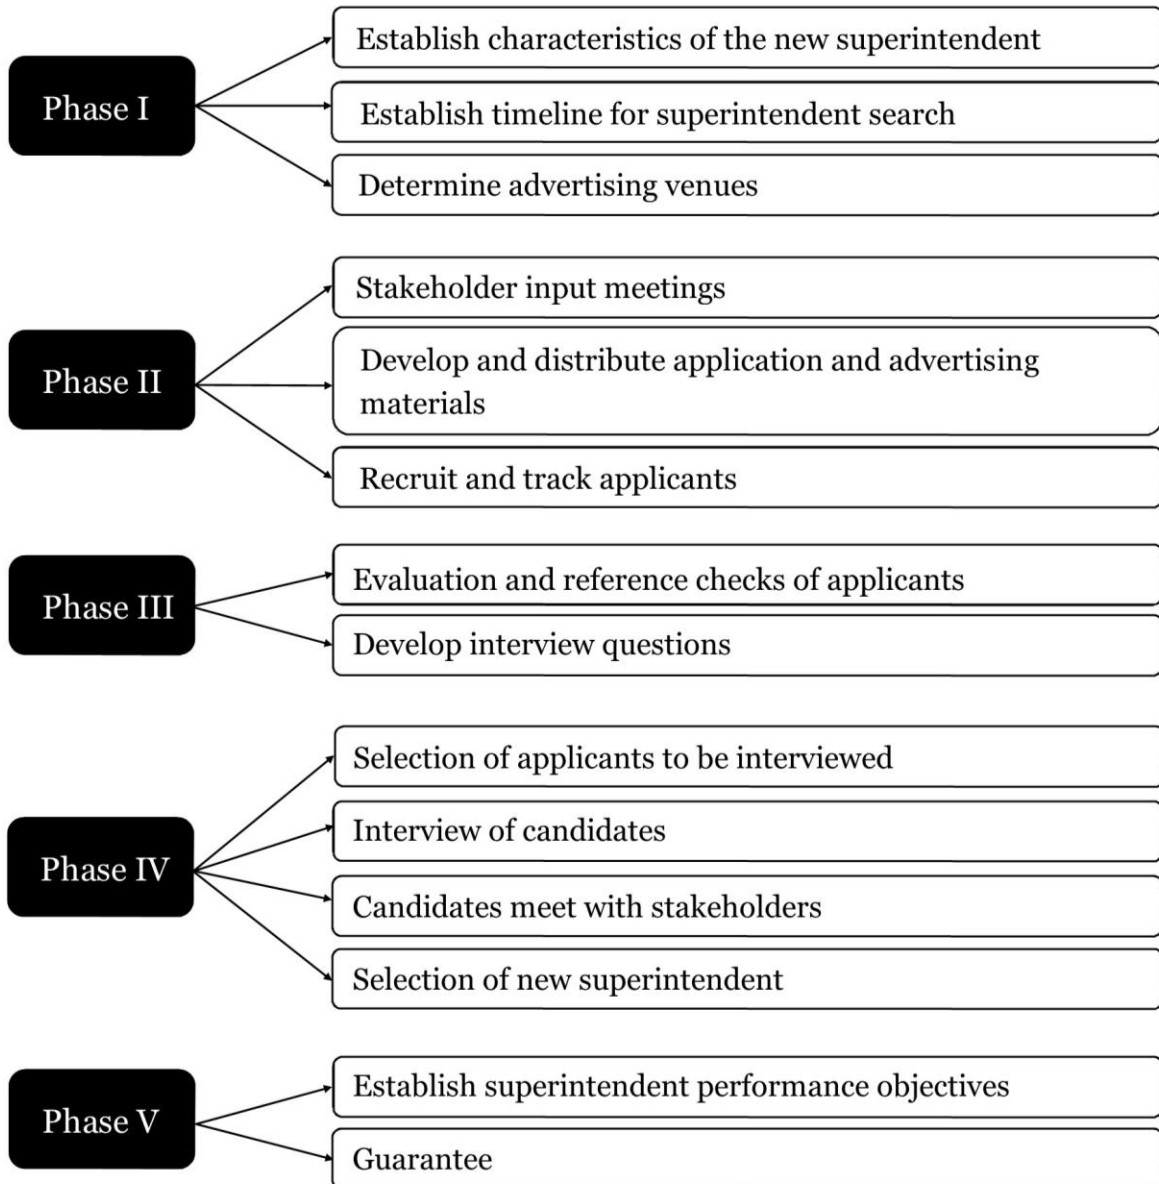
Phase I

Establish characteristics of the new superintendent

Establish timeline for superintendent search

Determine advertising venues

Phase II

Stakeholder input meetings

Develop and distribute application and advertising materials

Recruit and track applicants

Phase III

Evaluation and reference checks of applicants

Develop interview questions

Phase IV

Selection of applicants to be interviewed

Interview of candidates

Candidates meet with stakeholders

Selection of new superintendent

Phase V

Establish superintendent performance objectives

Guarantee